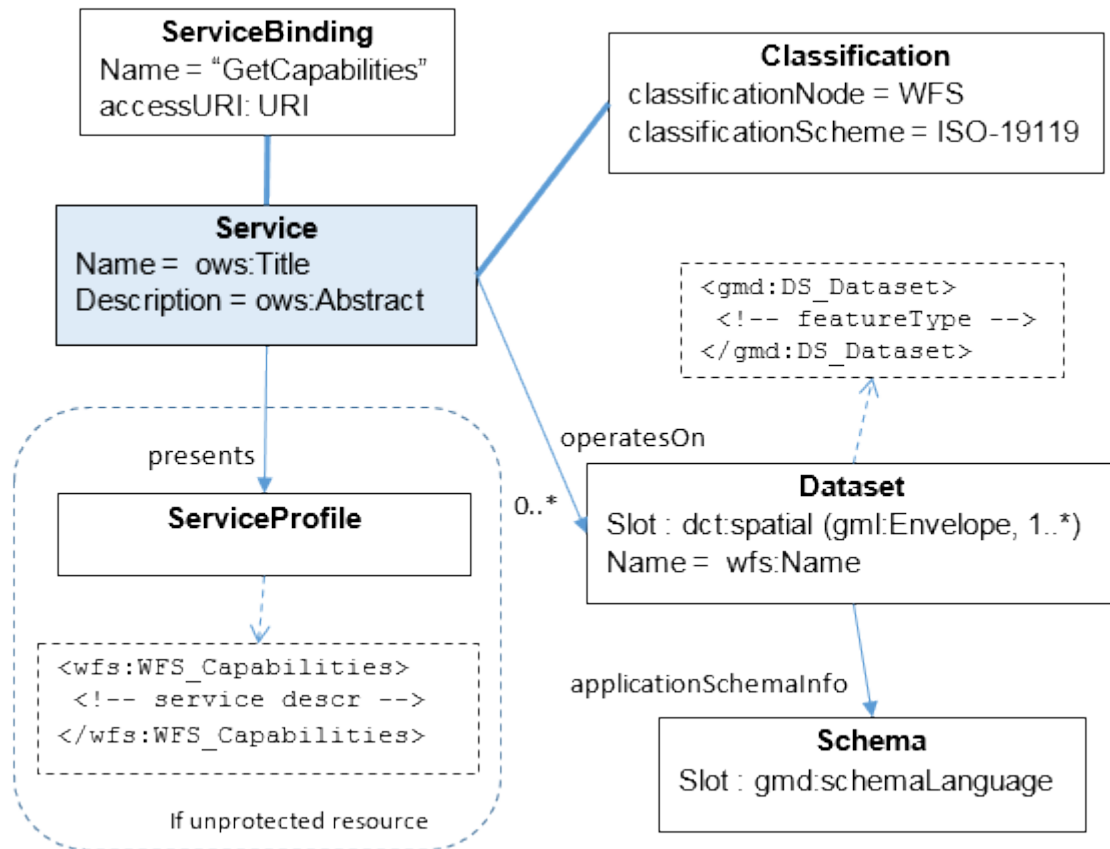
ServiceBinding
Name = “GetCapabilities”
accessURI: URI

Classification
classificationNode = WFS
classificationScheme = ISO-19119

Service
Name = ows:Title
Description = ows:Abstract

<gmd:DS_Dataset>
<!-- featureType -->
</gmd:DS_Dataset>

presents

operatesOn

0..*

ServiceProfile

Dataset
Slot : dct:spatial (gml:Envelope, 1..*)
Name = wfs:Name

<wfs:WFS_Capabilities>
<!-- service descr -->
</wfs:WFS_Capabilities>

applicationSchemaInfo

Schema
Slot : gmd:schemaLanguage

If unprotected resource